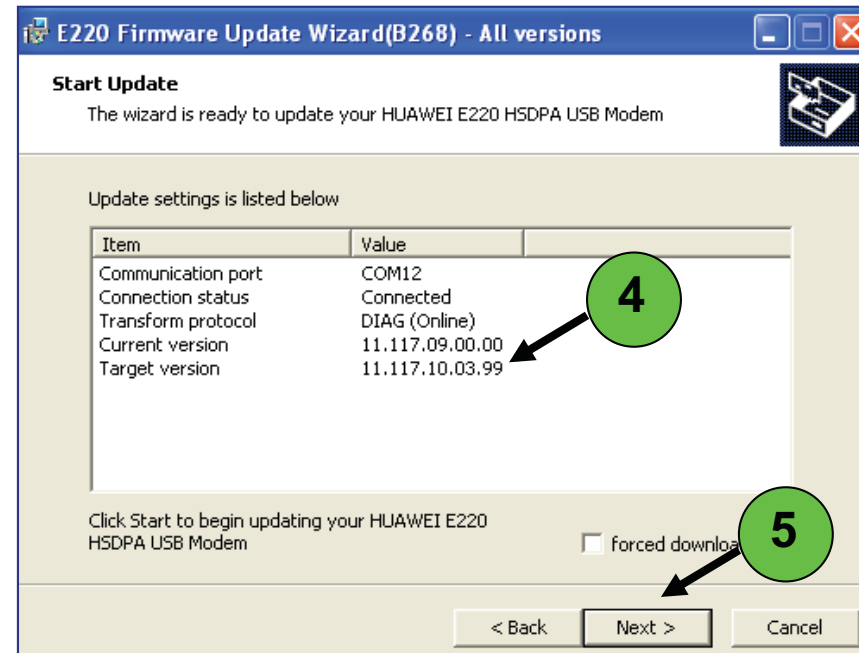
E220 Firmware Update Wizard(B268) - All versions

Start Update

The wizard is ready to update your HUAWEI E220 HSDPA USB Modem

Update settings is listed below

| Item | Value |
|---|---|
| Communication port | COM12 |
| Connection status | Connected |
| Transform protocol | DIAG (Online) |
| Current version | 11.117.09.00.00 |
| Target version | 11.117.10.03.99 |

4

Click Start to begin updating your HUAWEI E220 HSDPA USB Modem

forced downloa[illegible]

5

< Back

Next >

Cancel